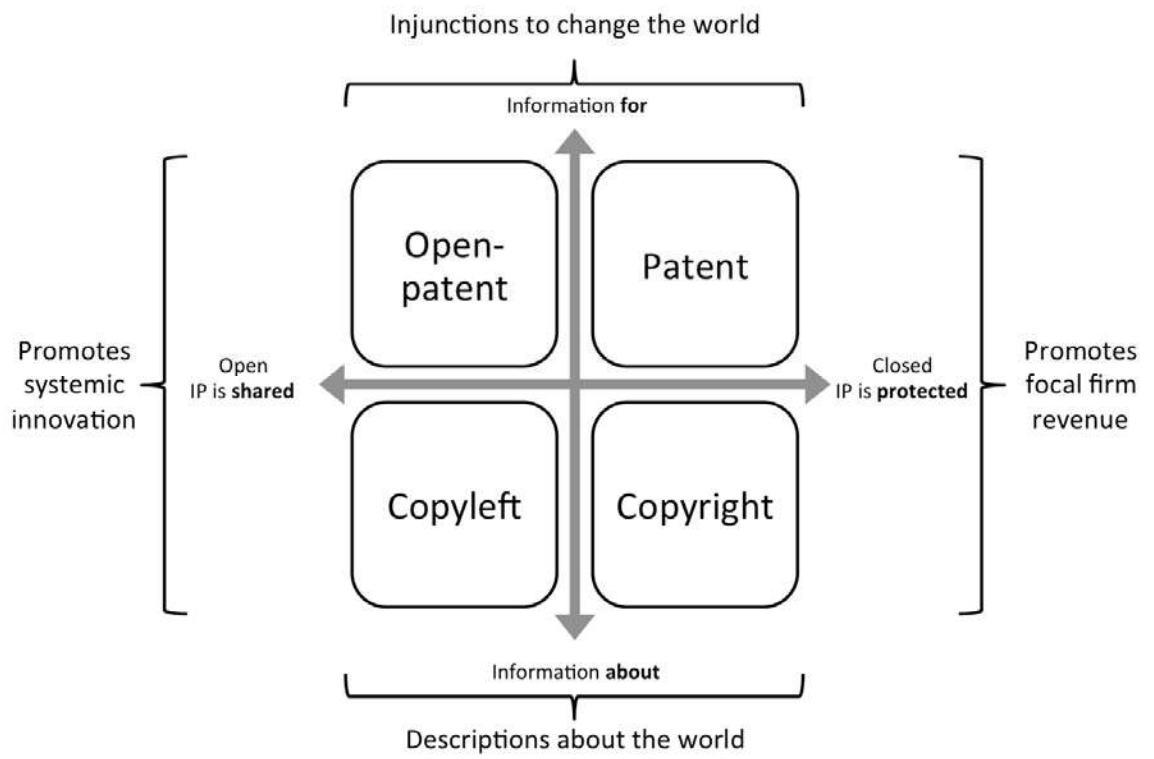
Injunctions to change the world

Information **for**

Promotes systemic innovation

Open
IP is **shared**

Open-patent

Patent

Closed
IP is **protected**

Promotes focal firm revenue

Copyleft

Copyright

Information **about**

Descriptions about the world